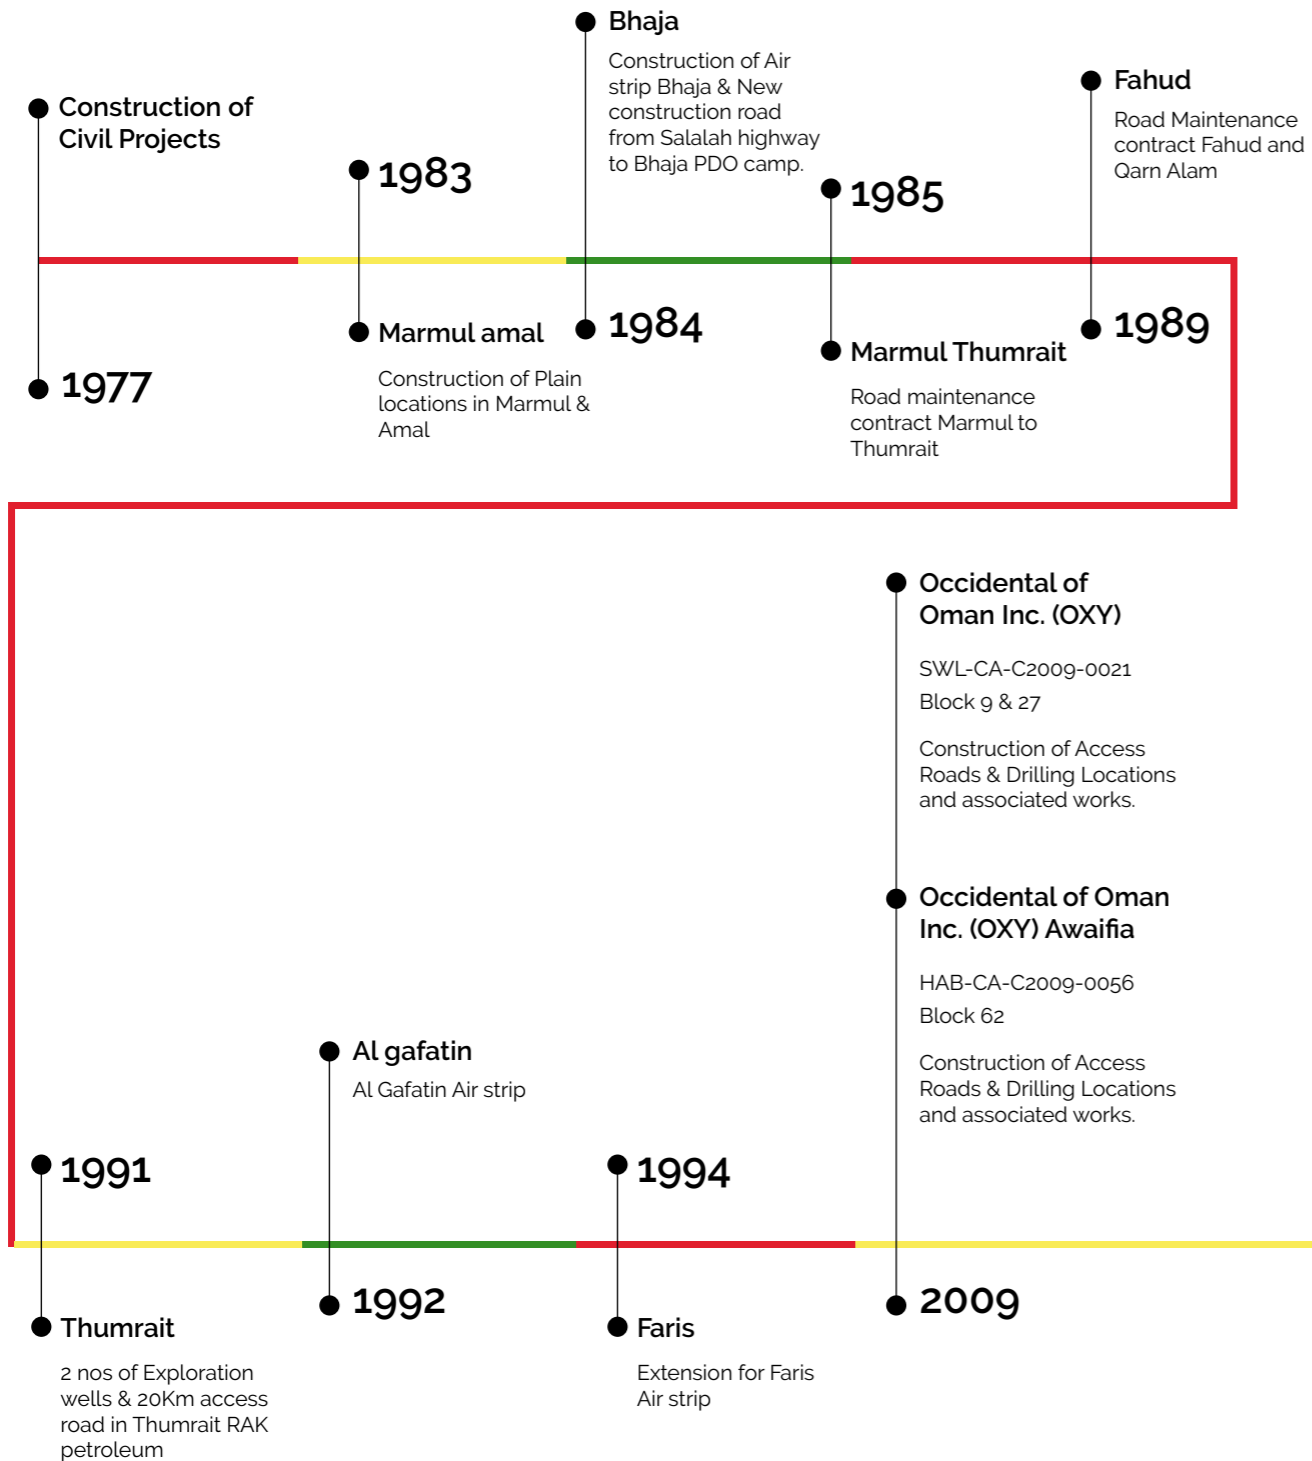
Construction of Civil Projects

1977

1983

Marmul amal

Construction of Plain locations in Marmul & Amal

Bhaja

Construction of Air strip Bhaja & New construction road from Salalah highway to Bhaja PDO camp.

1984

1985

Marmul Thumrait

Road maintenance contract Marmul to Thumrait

Fahud

Road Maintenance contract Fahud and Qarn Alam

1989

1991

Thumrait

2 nos of Exploration wells & 20Km access road in Thumrait RAK petroleum

Al gafatin

Al Gafatin Air strip

1992

1994

Faris

Extension for Faris Air strip

Occidental of Oman Inc. (OXY)

SWL-CA-C2009-0021

Block 9 & 27

Construction of Access Roads & Drilling Locations and associated works.

Occidental of Oman Inc. (OXY) Awaifia

HAB-CA-C2009-0056

Block 62

Construction of Access Roads & Drilling Locations and associated works.

2009